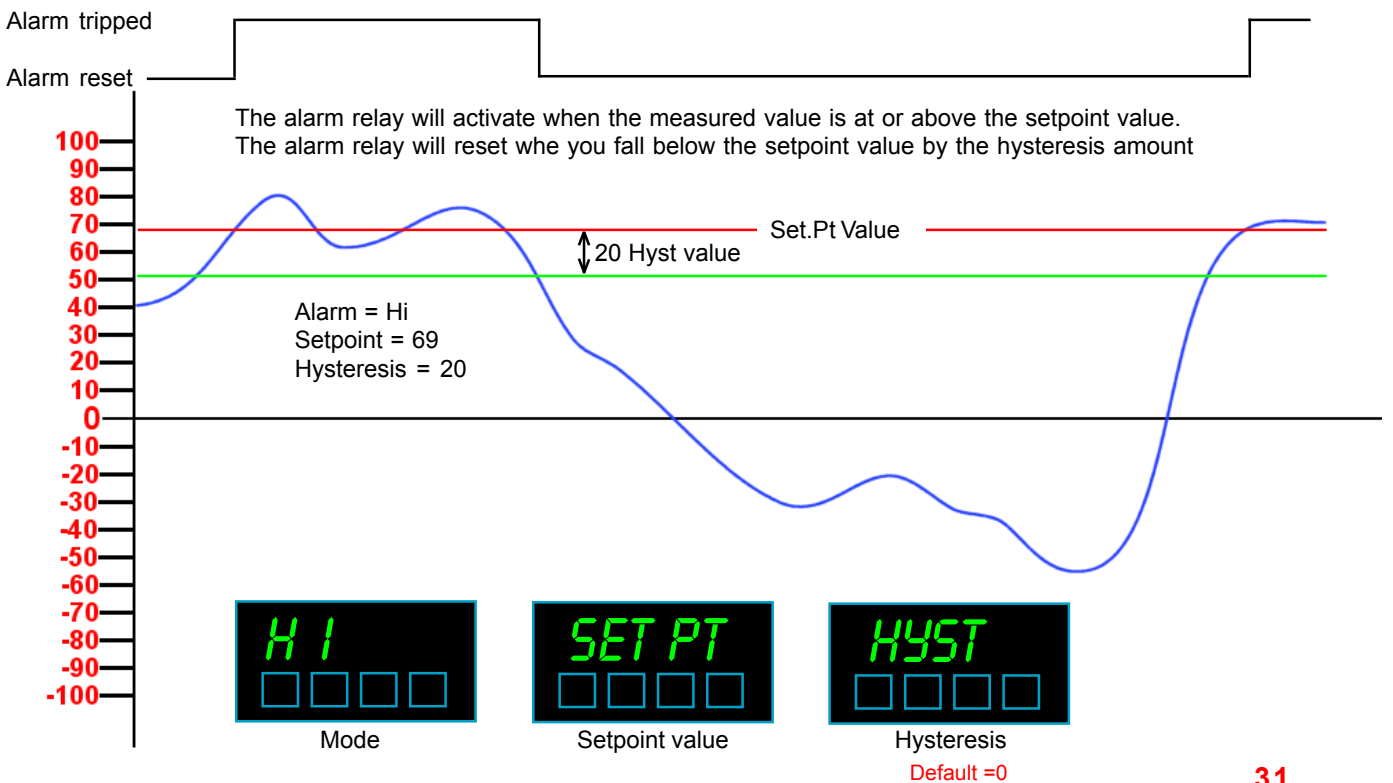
Alarm tripped

Alarm reset

The alarm relay will activate when the measured value is at or above the setpoint value.
The alarm relay will reset whe you fall below the setpoint value by the hysteresis amount

100
90
80
70
60
50
40
30
20
10
0
-10
-20
-30
-40
-50
-60
-70
-80
-90
-100

Set.Pt Value

20 Hyst value

Alarm = Hi
Setpoint = 69
Hysteresis = 20

H I

SET PT

HYST

Mode

Setpoint value

Hysteresis

Default =0

31